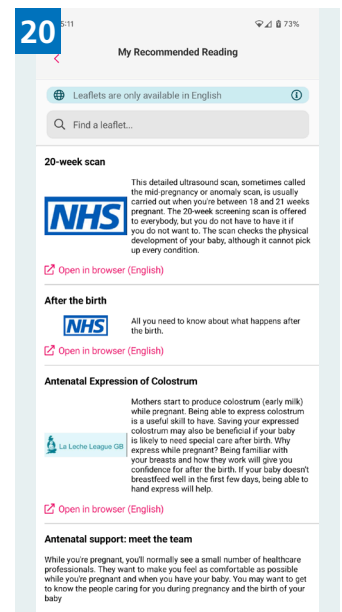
20

5:11

73%

My Recommended Reading

Leaflets are only available in English

Find a leaflet...

20-week scan

NHS

This detailed ultrasound scan, sometimes called the mid-pregnancy or anomaly scan, is usually carried out when you're between 18 and 21 weeks pregnant. The 20-week screening scan is offered to everybody, but you do not have to have it if you do not want to. The scan checks the physical development of your baby, although it cannot pick up every condition.

Open in browser (English)

After the birth

NHS

All you need to know about what happens after the birth.

Open in browser (English)

Antenatal Expression of Colostrum

La Leche League GB

Mothers start to produce colostrum (early milk) while pregnant. Being able to express colostrum is a useful skill to have. Saving your expressed colostrum may also be beneficial if your baby is likely to need special care after birth. Why express while pregnant? Being familiar with your breasts and how they work will give you confidence for after the birth. If your baby doesn't breastfeed well in the first few days, being able to hand express will help.

Open in browser (English)

Antenatal support: meet the team

While you're pregnant, you'll normally see a small number of healthcare professionals. They want to make you feel as comfortable as possible while you're pregnant and when you have your baby. You may want to get to know the people caring for you during pregnancy and the birth of your baby